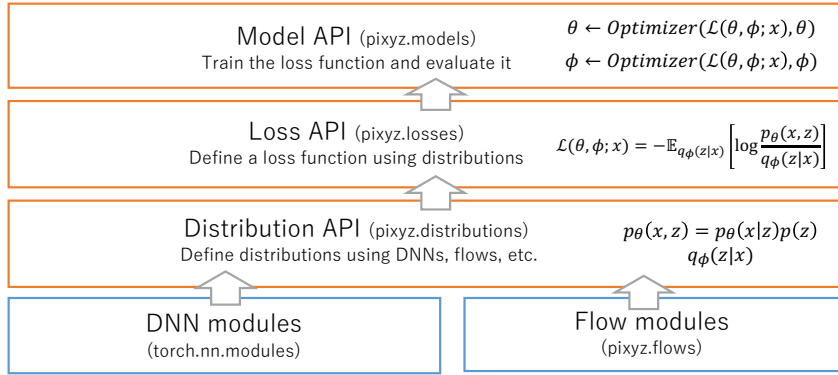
Model API (pixyz.models)
Train the loss function and evaluate it

$\theta \leftarrow Optimizer(\mathcal{L}(\theta, \phi; x), \theta)$
$\phi \leftarrow Optimizer(\mathcal{L}(\theta, \phi; x), \phi)$

Loss API (pixyz.losses)
Define a loss function using distributions

$\mathcal{L}(\theta, \phi; x) = -\mathbb{E}_{q_\phi(z|x)}\left[\log \frac{p_\theta(x,z)}{q_\phi(z|x)}\right]$

Distribution API (pixyz.distributions)
Define distributions using DNNs, flows, etc.

$p_\theta(x,z) = p_\theta(x|z)p(z)$
$q_\phi(z|x)$

DNN modules
(torch.nn.modules)

Flow modules
(pixyz.flows)